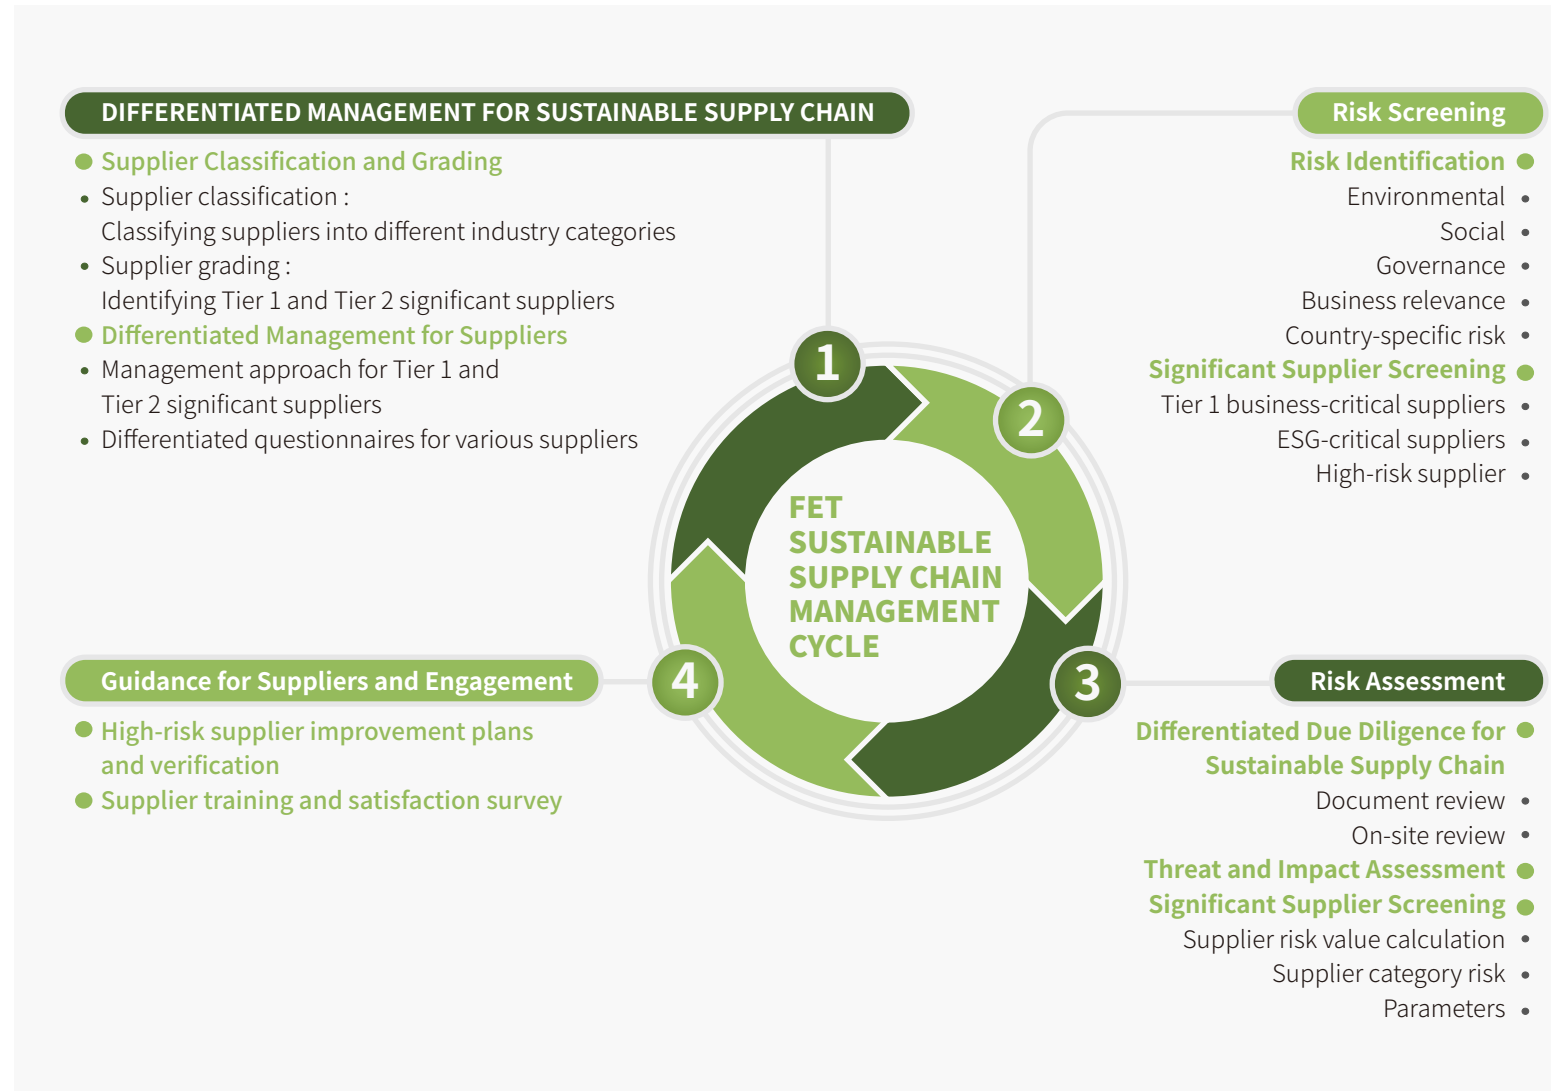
DIFFERENTIATED MANAGEMENT FOR SUSTAINABLE SUPPLY CHAIN

Supplier Classification and Grading
• Supplier classification : Classifying suppliers into different industry categories
• Supplier grading : Identifying Tier 1 and Tier 2 significant suppliers

Differentiated Management for Suppliers
• Management approach for Tier 1 and Tier 2 significant suppliers
• Differentiated questionnaires for various suppliers

Risk Screening

Risk Identification
Environmental •
Social •
Governance •
Business relevance •
Country-specific risk •

Significant Supplier Screening
Tier 1 business-critical suppliers •
ESG-critical suppliers •
High-risk supplier •

1
2
3
4

FET SUSTAINABLE SUPPLY CHAIN MANAGEMENT CYCLE

Guidance for Suppliers and Engagement

High-risk supplier improvement plans and verification
Supplier training and satisfaction survey

Risk Assessment

Differentiated Due Diligence for Sustainable Supply Chain
Document review •
On-site review •

Threat and Impact Assessment

Significant Supplier Screening
Supplier risk value calculation •
Supplier category risk •
Parameters •